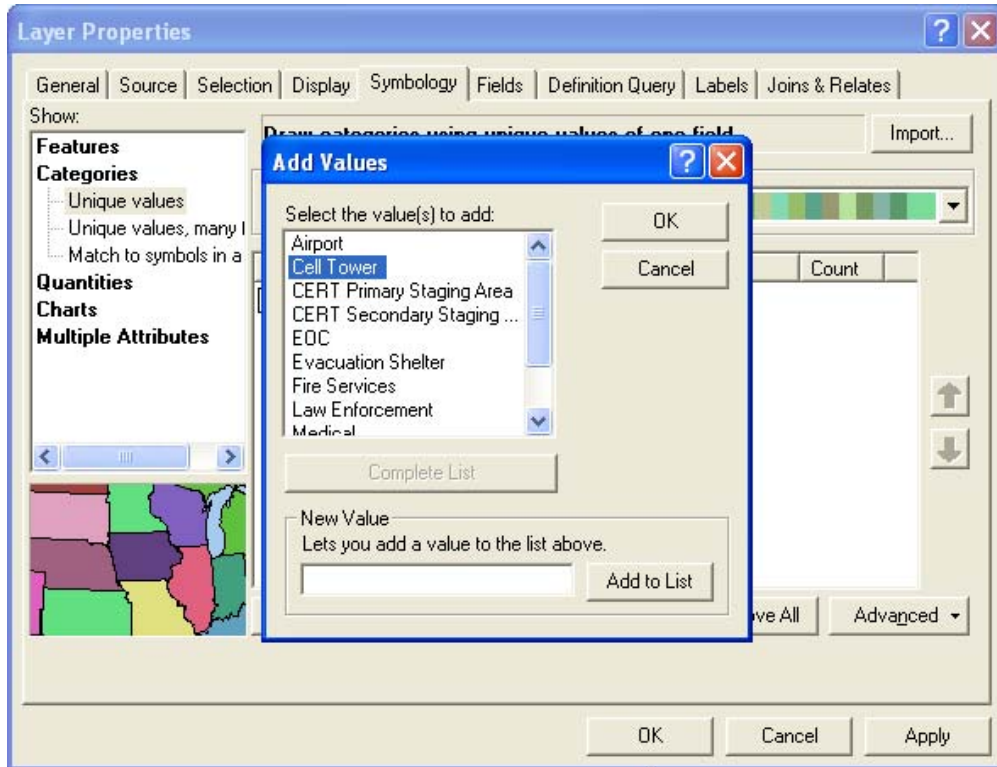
Layer Properties

General | Source | Selection | Display | Symbology | Fields | Definition Query | Labels | Joins & Relates

Show:
Features
Categories
Unique values
Unique values, many f
Match to symbols in a
Quantities
Charts
Multiple Attributes

Draw categories using unique values of one field
Import...

Count

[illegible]ve All
Advanced

Add Values

Select the value(s) to add:
Airport
Cell Tower
CERT Primary Staging Area
CERT Secondary Staging ...
EOC
Evacuation Shelter
Fire Services
Law Enforcement
Medical

OK
Cancel

Complete List

New Value
Lets you add a value to the list above.
Add to List

OK
Cancel
Apply